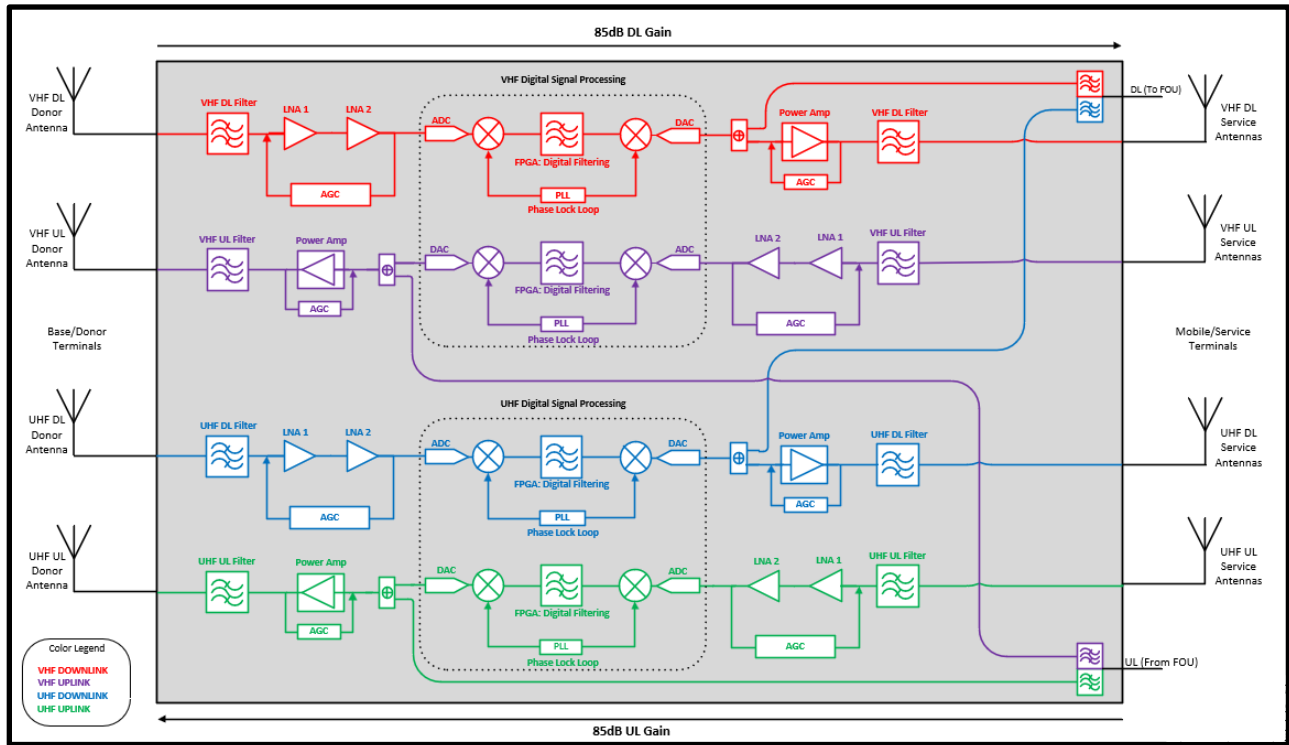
85dB DL Gain

VHF DL Donor Antenna

VHF Digital Signal Processing

VHF DL Filter
LNA 1
LNA 2
AGC
ADC
FPGA: Digital Filtering
PLL
Phase Lock Loop
DAC
Power Amp
AGC
VHF DL Filter
DL (To FOU)
VHF DL Service Antennas

VHF UL Donor Antenna
VHF UL Filter
Power Amp
AGC
DAC
FPGA: Digital Filtering
PLL
Phase Lock Loop
ADC
LNA 2
LNA 1
AGC
VHF UL Filter
VHF UL Service Antennas

Base/Donor Terminals

Mobile/Service Terminals

UHF Digital Signal Processing

UHF DL Donor Antenna
UHF DL Filter
LNA 1
LNA 2
AGC
ADC
FPGA: Digital Filtering
PLL
Phase Lock Loop
DAC
Power Amp
AGC
UHF DL Filter
UHF DL Service Antennas

UHF UL Donor Antenna
UHF UL Filter
Power Amp
AGC
DAC
FPGA: Digital Filtering
PLL
Phase Lock Loop
ADC
LNA 2
LNA 1
AGC
UHF UL Filter
UHF UL Service Antennas

Color Legend
VHF DOWNLINK
VHF UPLINK
UHF DOWNLINK
UHF UPLINK

UL (From FOU)

85dB UL Gain